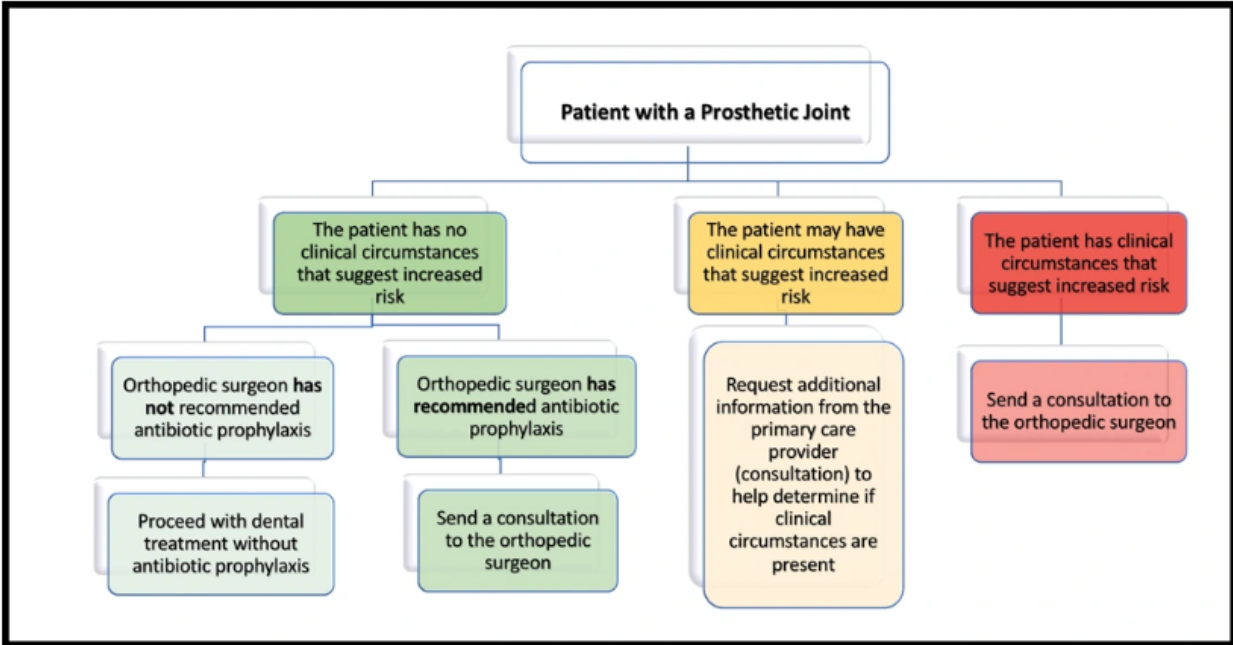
Patient with a Prosthetic Joint

The patient has no clinical circumstances that suggest increased risk

The patient may have clinical circumstances that suggest increased risk

The patient has clinical circumstances that suggest increased risk

Orthopedic surgeon **has not** recommended antibiotic prophylaxis

Orthopedic surgeon **has recommende**d antibiotic prophylaxis

Request additional information from the primary care provider (consultation) to help determine if clinical circumstances are present

Send a consultation to the orthopedic surgeon

Proceed with dental treatment without antibiotic prophylaxis

Send a consultation to the orthopedic surgeon